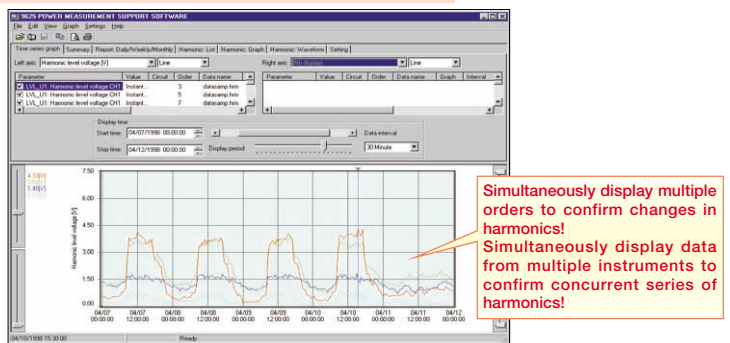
9625 POWER MEASUREMENT SUPPORT SOFTWARE

File Edit View Graph Settings Help

Time series graph | Summary | Report: Daily/Weekly/Monthly | Harmonic: List | Harmonic Graph | Harmonic: Waveform | Setting

Left axis: Harmonic level voltage [V] | Line

Right axis: (No display) | Line

| Parameter | Value | Circuit | Order | Data name |
|---|---|---|---|---|
| LVL_U1: Harmonic level voltage CH1 | Instant... | | 3 | datasamp.hm |
| LVL_U1: Harmonic level voltage CH1 | Instant... | | 5 | datasamp.hm |
| LVL_U1: Harmonic level voltage CH1 | Instant... | | 7 | datasamp.hm |

| Parameter | Value | Circuit | Order | Data name | Graph | Interval |
|---|---|---|---|---|---|---|

Display time
Start time: 04/07/1998 00:00:00
Stop time: 04/12/1998 00:00:00
Display period
Data interval
30 Minute

4.33[V]
1.??[V]
1.40[V]

7.50
6.00
4.50
3.00
1.50
0.00

Harmonic level voltage [V]

04/07 00:00:00
04/07 12:00:00
04/08 00:00:00
04/08 12:00:00
04/09 00:00:00
04/09 12:00:00
04/10 00:00:00
04/10 12:00:00
04/11 00:00:00
04/11 12:00:00
04/12 00:00:00

04/10/1998 15:30:00
Ready

Simultaneously display multiple orders to confirm changes in harmonics!
Simultaneously display data from multiple instruments to confirm concurrent series of harmonics!